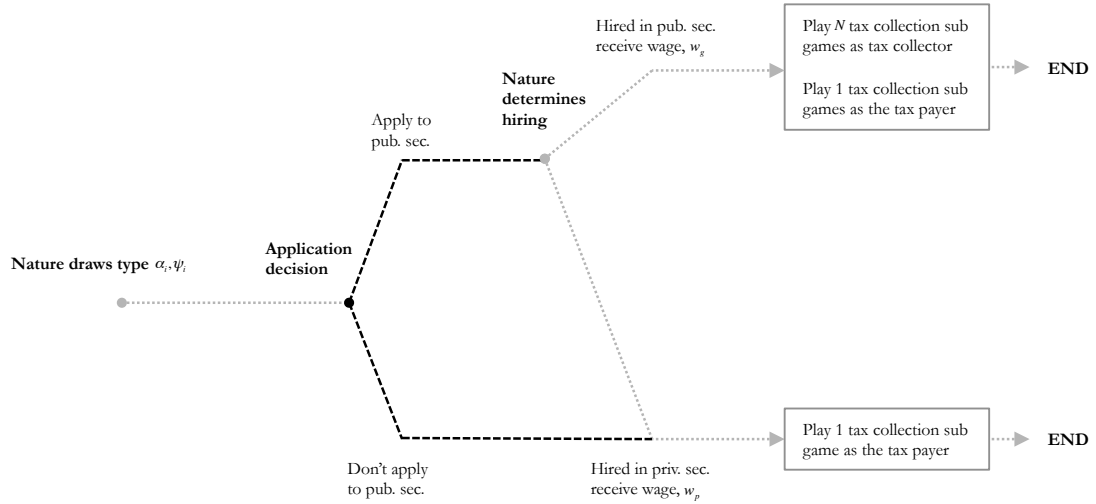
Hired in pub. sec. receive wage, $w_g$

Play $N$ tax collection sub games as tax collector

Play 1 tax collection sub games as the tax payer

END

Nature determines hiring

Apply to pub. sec.

Nature draws type $\alpha_i, \psi_i$

Application decision

Play 1 tax collection sub game as the tax payer

END

Don't apply to pub. sec.

Hired in priv. sec. receive wage, $w_p$